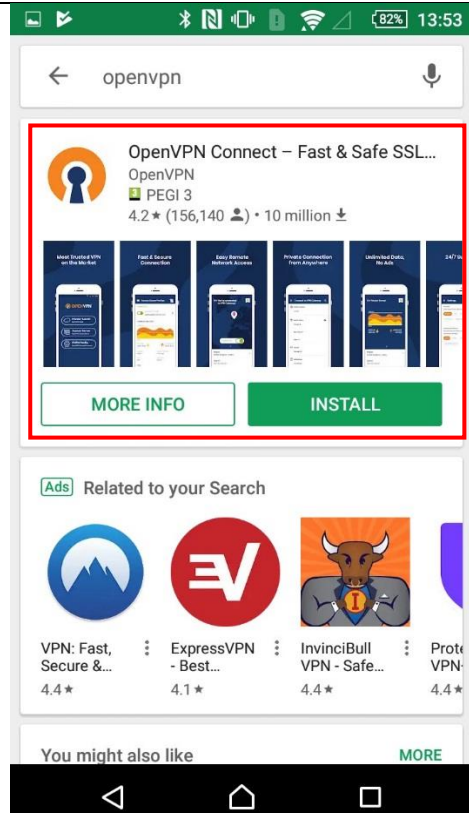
82% 13:53

openvpn

OpenVPN Connect – Fast & Safe SSL...
OpenVPN
3 PEGI 3
4.2★ (156,140) • 10 million

Most trusted VPN on the Market
Fast & Secure Connection
Easy Remote Network Access
Private Connection from Anywhere
Unlimited Data, No Ads
24/7

MORE INFO
INSTALL

Ads Related to your Search

VPN: Fast, Secure &...
4.4★

ExpressVPN - Best...
4.1★

InvinciBull VPN - Safe...
4.4★

Prote VPN-
4.4★

You might also like
MORE